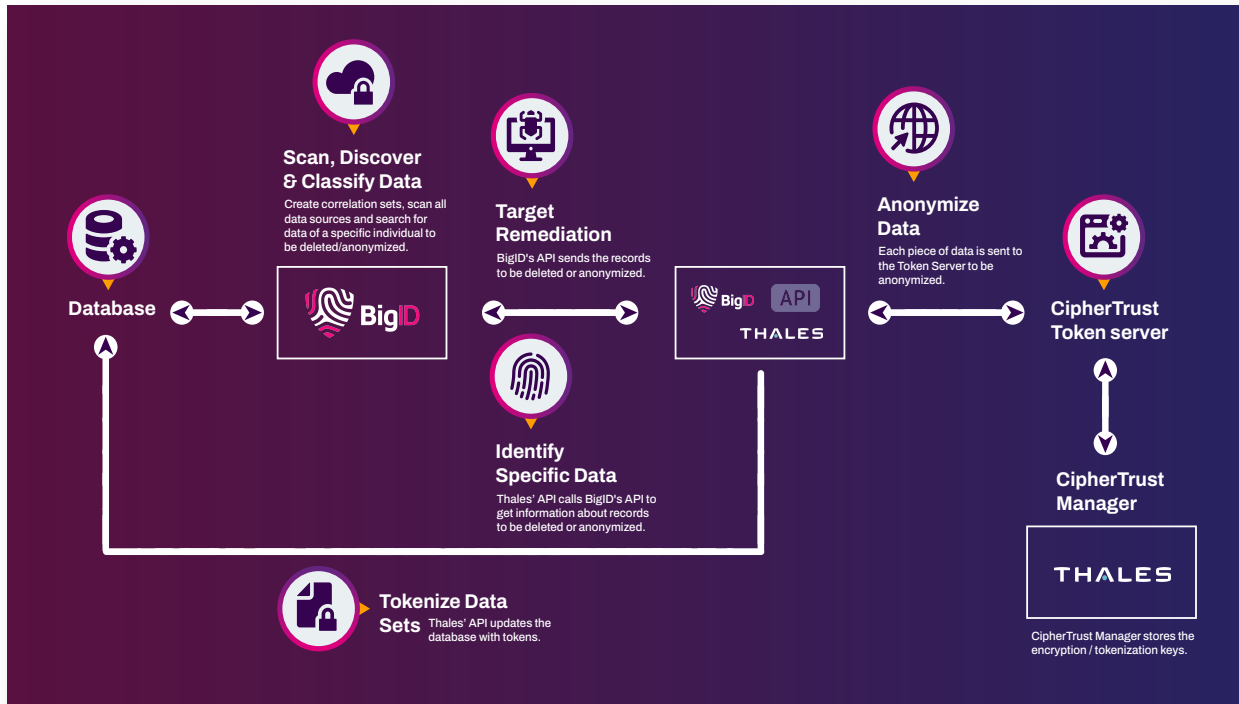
Scan, Discover & Classify Data

Create correlation sets, scan all data sources and search for data of a specific individual to be deleted/anonymized.

Database

BigID

Target Remediation

BigID's API sends the records to be deleted or anonymized.

BigID API

THALES

Anonymize Data

Each piece of data is sent to the Token Server to be anonymized.

CipherTrust Token server

Identify Specific Data

Thales' API calls BigID's API to get information about records to be deleted or anonymized.

CipherTrust Manager

THALES

CipherTrust Manager stores the encryption / tokenization keys.

Tokenize Data Sets

Thales' API updates the database with tokens.